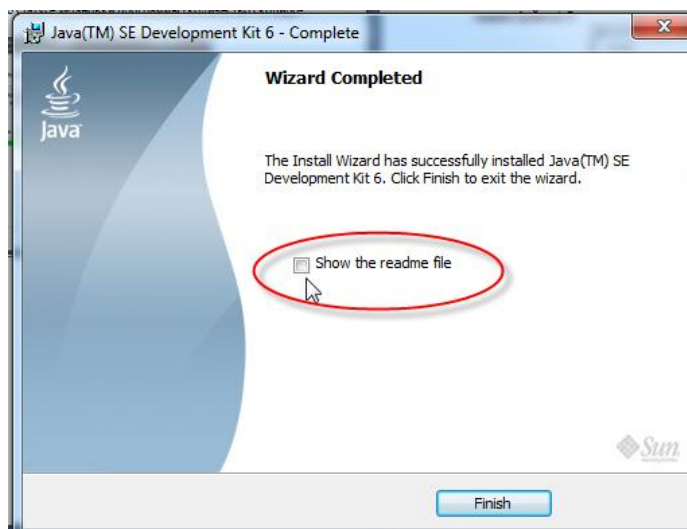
Java(TM) SE Development Kit 6 - Complete

Java

Wizard Completed

The Install Wizard has successfully installed Java(TM) SE Development Kit 6. Click Finish to exit the wizard.

Show the readme file

Sun

Finish